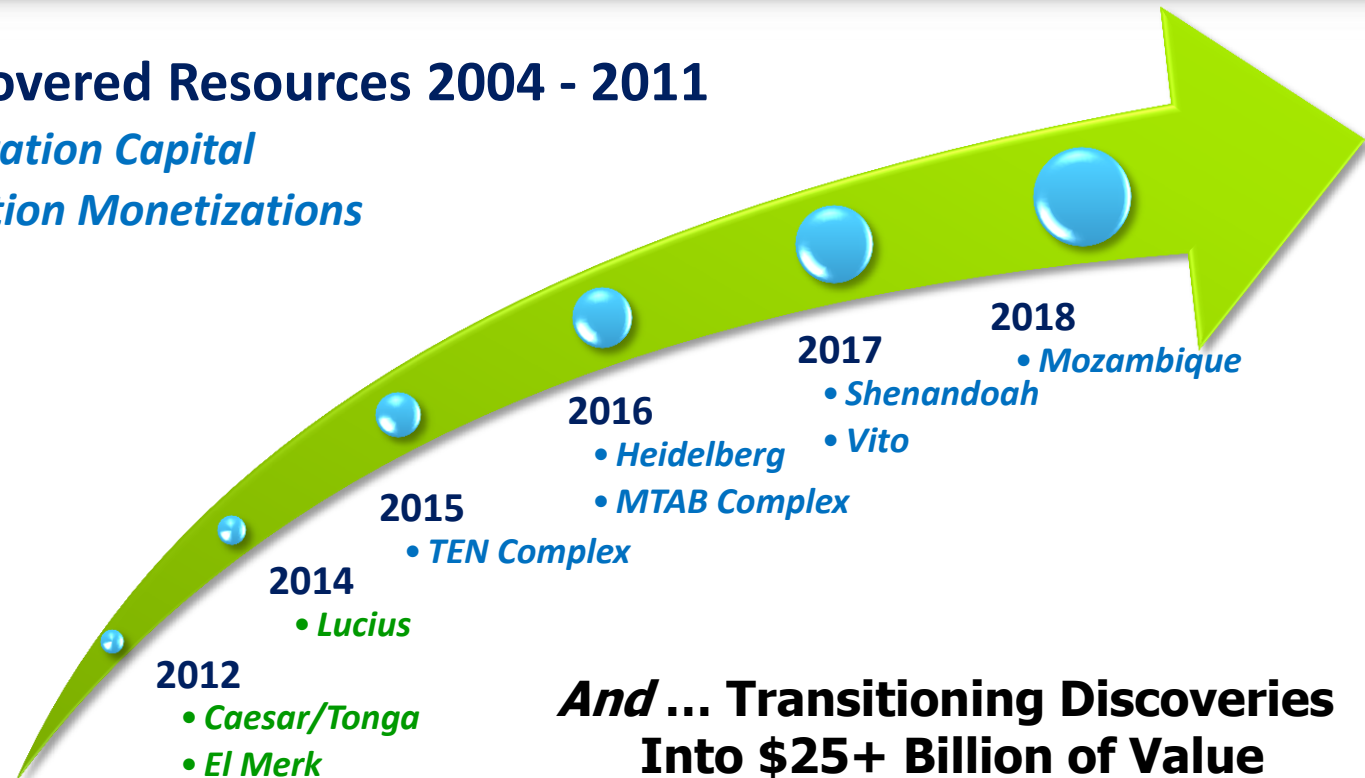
overed Resources 2004 - 2011

ation Capital

tion Monetizations

2018
• Mozambique

2017
• Shenandoah
• Vito

2016
• Heidelberg
• MTAB Complex

2015
• TEN Complex

2014
• Lucius

2012
• Caesar/Tonga
• El Merk

*And* … Transitioning Discoveries Into $25+ Billion of Value